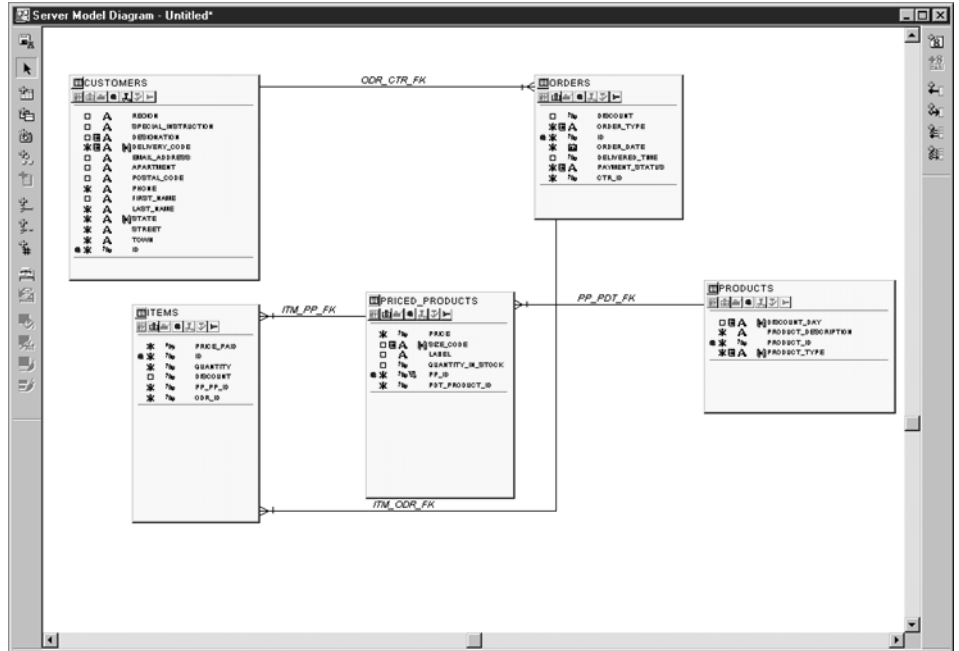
Server Model Diagram - Untitled*

CUSTOMERS
REGION
SPECIAL_INSTRUCTION
DESIGNATION
DELIVERY_CODE
EMAIL_ADDRESS
APARTMENT
POSTAL_CODE
PHONE
FIRST_NAME
LAST_NAME
STATE
STREET
TOWN
ID

ODR_CTR_FK

ORDERS
DISCOUNT
ORDER_TYPE
ID
ORDER_DATE
DELIVERED_TIME
PAYMENT_STATUS
CTR_ID

ITEMS
PRICE_PAID
ID
QUANTITY
DISCOUNT
PP_PP_ID
ODR_ID

ITM_PP_FK

PRICED_PRODUCTS
PRICE
SIZE_CODE
LABEL
QUANTITY_IN_STOCK
PP_ID
PDT_PRODUCT_ID

PP_PDT_FK

PRODUCTS
DISCOUNT_DAY
PRODUCT_DESCRIPTION
PRODUCT_ID
PRODUCT_TYPE

ITM_ODR_FK